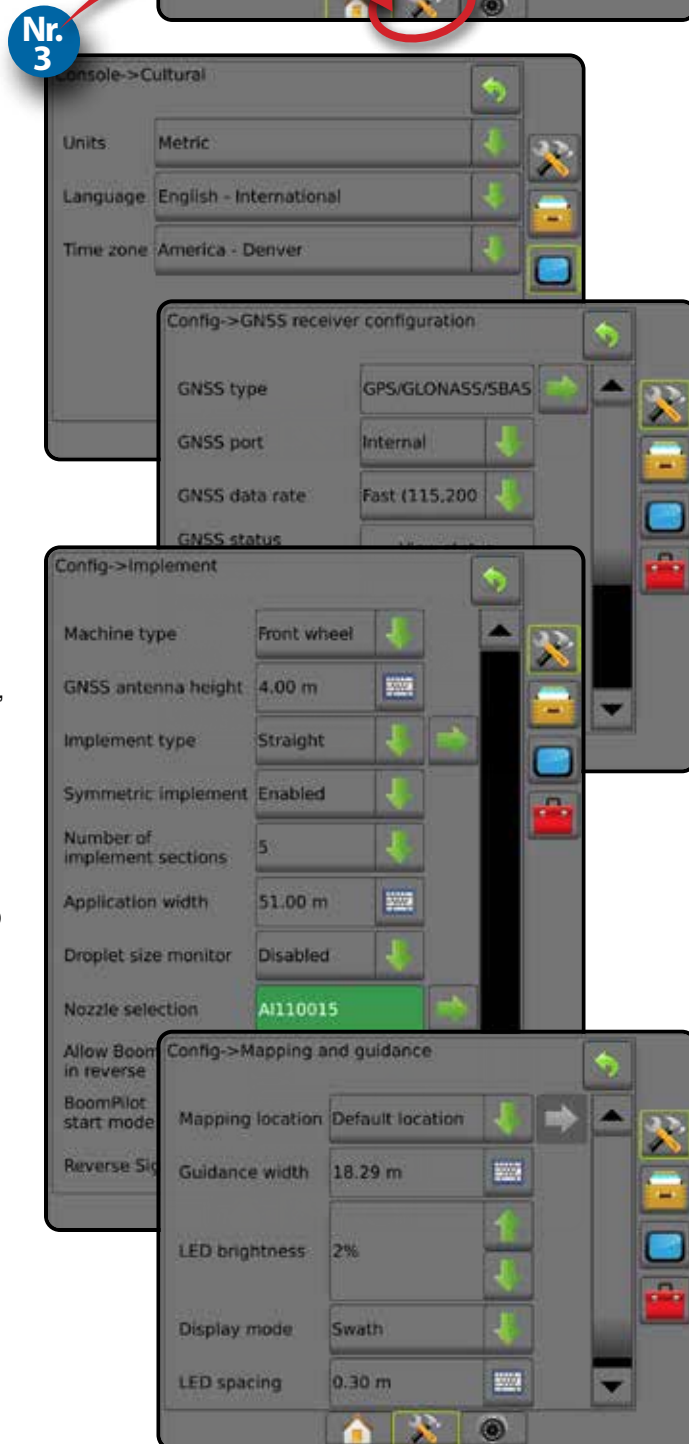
Nr. 3

onsole->Cultural

Units Metric

Language English - International

Time zone America - Denver

Config->GNSS receiver configuration

GNSS type GPS/GLONASS/SBAS

GNSS port Internal

GNSS data rate Fast (115,200

GNSS status

Config->Implement

Machine type Front wheel

GNSS antenna height 4.00 m

Implement type Straight

Symmetric implement Enabled

Number of implement sections 5

Application width 51.00 m

Droplet size monitor Disabled

Nozzle selection AI110015

Allow Boom in reverse

BoomPilot start mode

Reverse Si

Config->Mapping and guidance

Mapping location Default location

Guidance width 18.29 m

LED brightness 2%

Display mode Swath

LED spacing 0.30 m